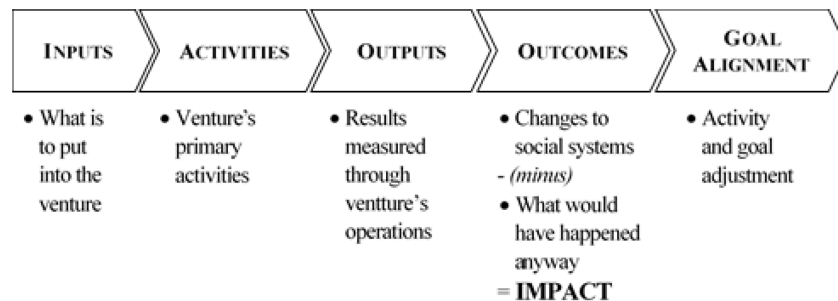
INPUTS

ACTIVITIES

OUTPUTS

OUTCOMES

GOAL ALIGNMENT

• What is to put into the venture

• Venture's primary activities

• Results measured through ventture's operations

• Changes to social systems
- *(minus)*
• What would have happened anyway
= **IMPACT**

• Activity and goal adjustment